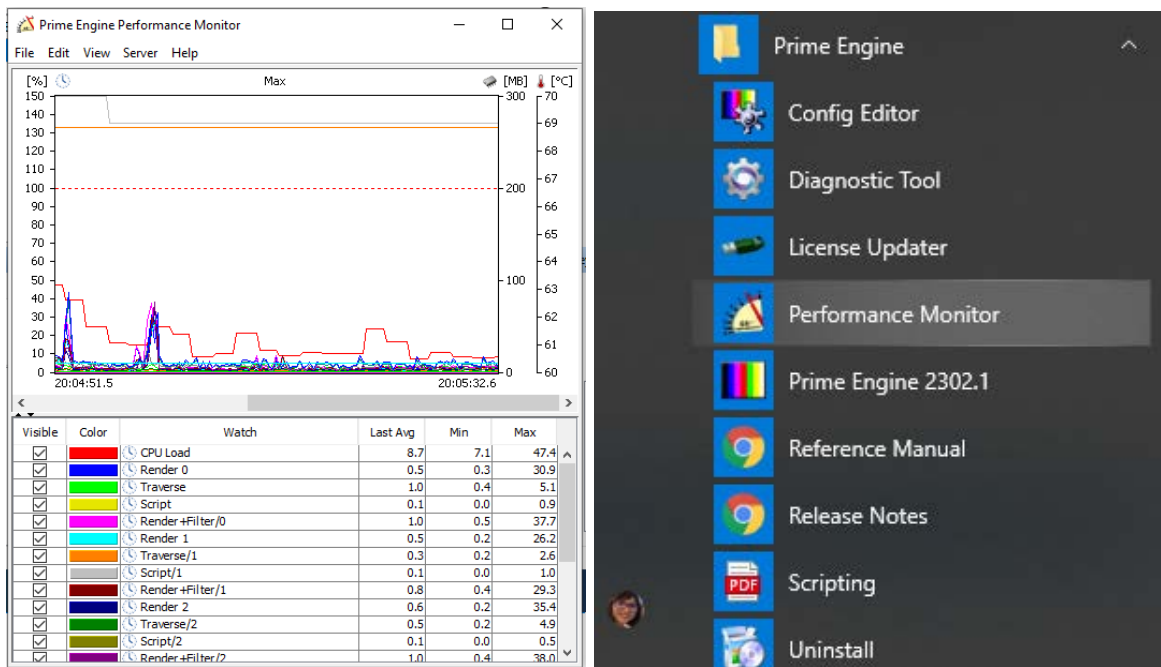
Prime Engine Performance Monitor

File Edit View Server Help

[%] Max [MB] [°C]

150 140 130 120 110 100 90 80 70 60 50 40 30 20 10 0

300 200 100 0

70 69 68 67 66 65 64 63 62 61 60

20:04:51.5 20:05:32.6

| Visible | Color | Watch | Last Avg | Min | Max |
|---|---|---|---|---|---|
| ☑ | | CPU Load | 8.7 | 7.1 | 47.4 |
| ☑ | | Render 0 | 0.5 | 0.3 | 30.9 |
| ☑ | | Traverse | 1.0 | 0.4 | 5.1 |
| ☑ | | Script | 0.1 | 0.0 | 0.9 |
| ☑ | | Render+Filter/0 | 1.0 | 0.5 | 37.7 |
| ☑ | | Render 1 | 0.5 | 0.2 | 26.2 |
| ☑ | | Traverse/1 | 0.3 | 0.2 | 2.6 |
| ☑ | | Script/1 | 0.1 | 0.0 | 1.0 |
| ☑ | | Render+Filter/1 | 0.8 | 0.4 | 29.3 |
| ☑ | | Render 2 | 0.6 | 0.2 | 35.4 |
| ☑ | | Traverse/2 | 0.5 | 0.2 | 4.9 |
| ☑ | | Script/2 | 0.1 | 0.0 | 0.5 |
| ☑ | | Render+Filter/2 | 1.0 | 0.4 | 38.0 |

Prime Engine
Config Editor
Diagnostic Tool
License Updater
Performance Monitor
Prime Engine 2302.1
Reference Manual
Release Notes
PDF
Scripting
Uninstall